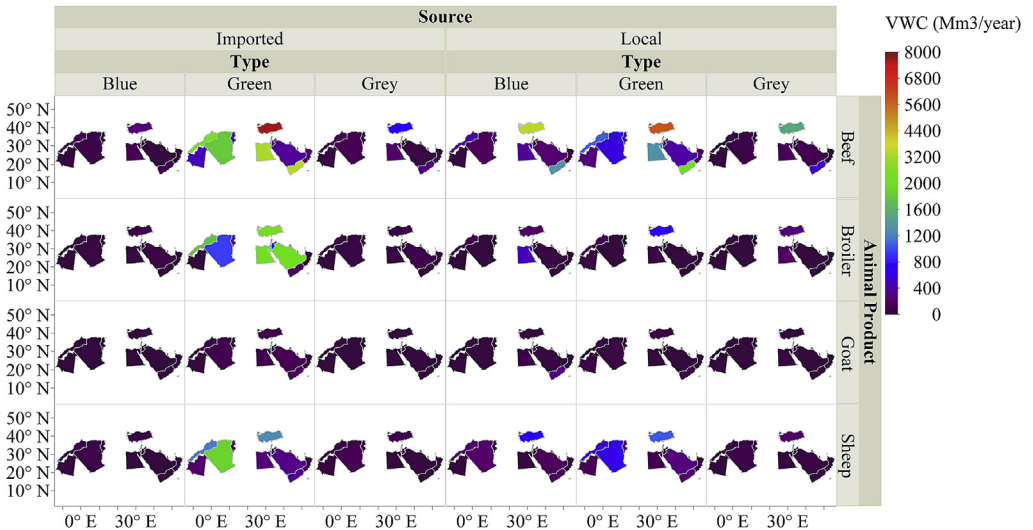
Source

Imported

Local

Type

Type

Blue

Green

Grey

Blue

Green

Grey

VWC (Mm3/year)

8000
6800
5600
4400
3200
2000
1600
1200
800
400
0

50° N
40° N
30° N
20° N
10° N

Beef

Broiler

Goat

Sheep

Animal Product

0° E 30° E

0° E 30° E

0° E 30° E

0° E 30° E

0° E 30° E

0° E 30° E